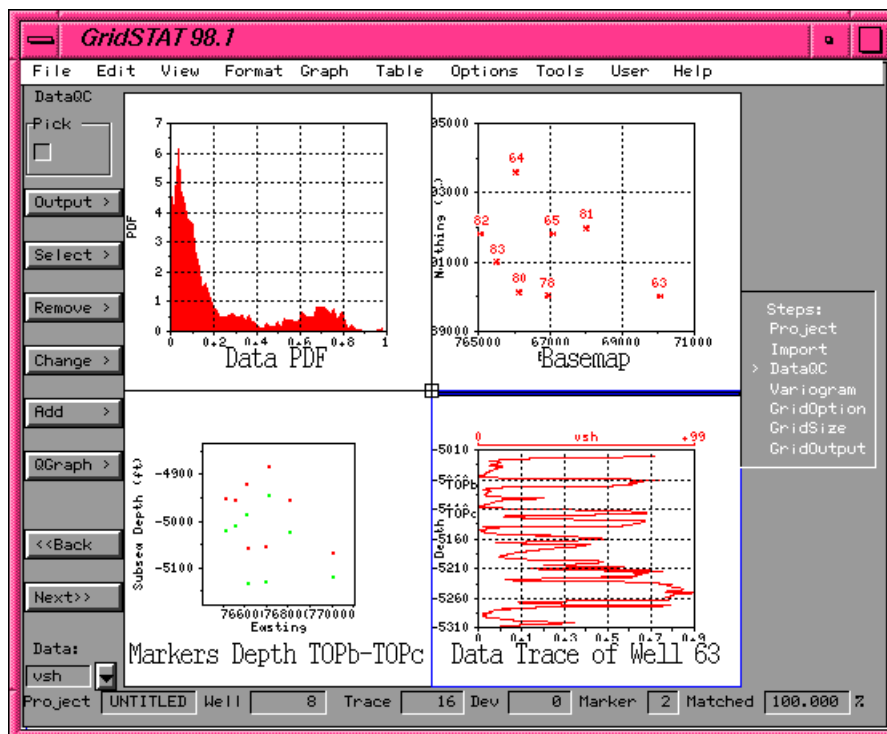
GridSTAT 98.1

File Edit View Format Graph Table Options Tools User Help

DataQC

Pick

Output >

Select >

Remove >

Change >

Add >

QGraph >

<<Back

Next>>

Data:

vsh

PDF

7
6
5
4
3
2
1
0

0 0.2 0.4 0.6 0.8 1

Data PDF

Northing ( )

95000
93000
91000
89000

64
82
65
81
83
80
78
63

765000 67000 69000 71000

Basemap

Subsea Depth (ft)

-4900
-5000
-5100

766000 768000 770000
Easting

Markers Depth TOPb-TOPc

0 vsh .99

Depth

5010
TOPb
TOPc
5160
5210
5260
5310

0 0.1 0.3 0.5 0.7 0.9

Data Trace of Well 63

Steps:
Project
Import
> DataQC
Variogram
GridOption
GridSize
GridOutput

Project UNTITLED Well 8 Trace 16 Dev 0 Marker 2 Matched 100.000 %